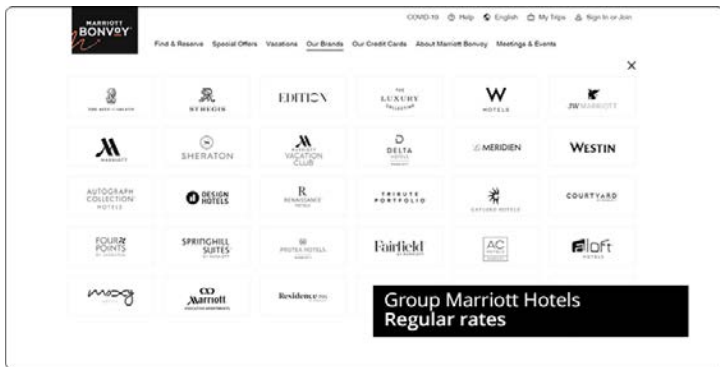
MARRIOTT BONVOY

COVID-19 Help English My Trips Sign In or Join

Find & Reserve Special Offers Vacations Our Brands Our Credit Cards About Marriott Bonvoy Meetings & Events

×

THE RITZ-CARLTON
ST REGIS
EDITION
THE LUXURY COLLECTION
W HOTELS
JW MARRIOTT
MARRIOTT
SHERATON
MARRIOTT VACATION CLUB
DELTA HOTELS
LE MERIDIEN
WESTIN
AUTOGRAPH COLLECTION HOTELS
DESIGN HOTELS
R RENAISSANCE HOTELS
TRIBUTE PORTFOLIO
GAYLORD HOTELS
COURTYARD
FOUR POINTS BY SHERATON
SPRINGHILL SUITES BY MARRIOTT
PROTEA HOTELS MARRIOTT
Fairfield BY MARRIOTT
AC HOTELS MARRIOTT
aloft HOTELS
moxy HOTELS
Marriott EXECUTIVE APARTMENTS
Residence Inn

Group Marriott Hotels
Regular rates